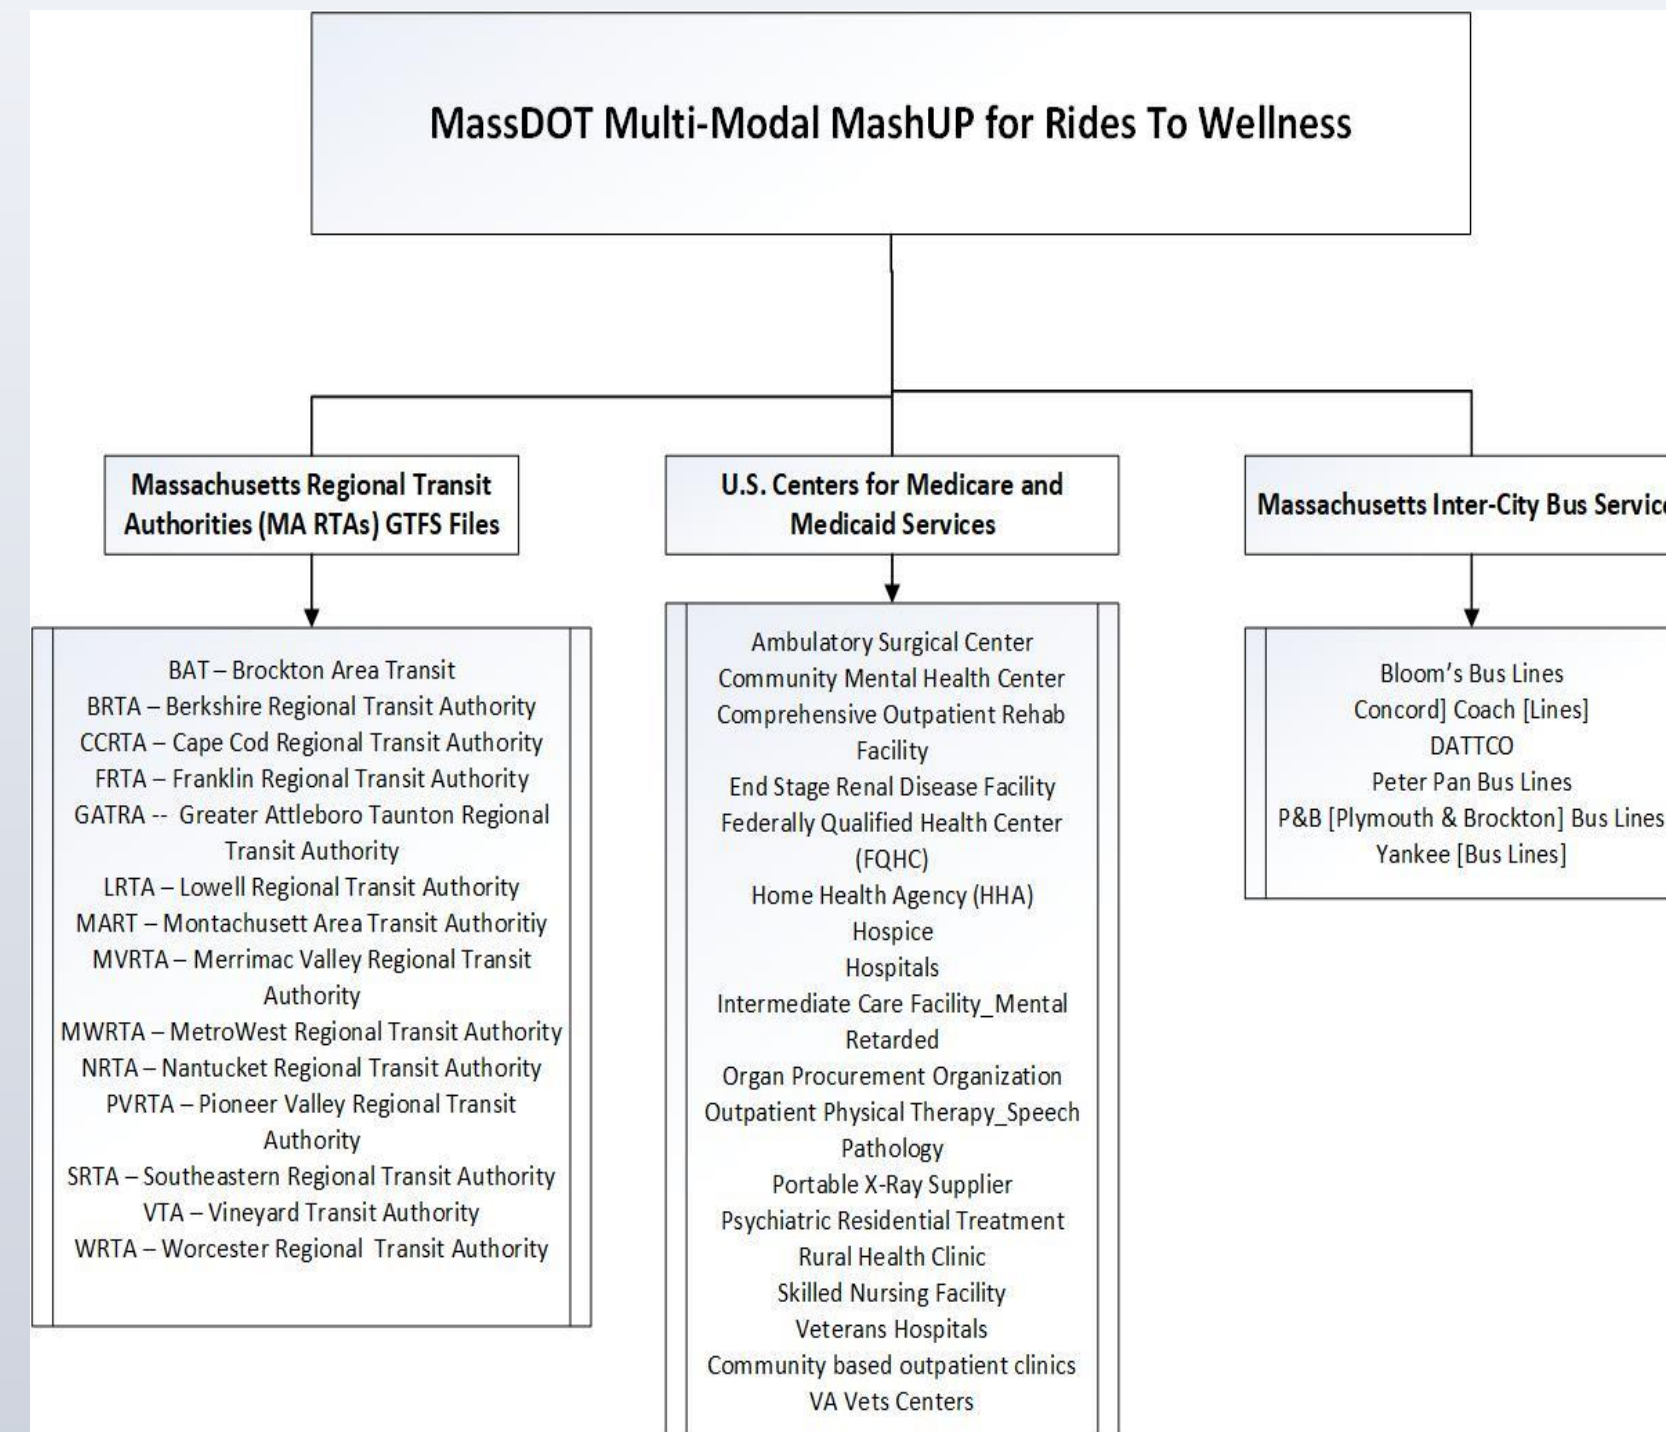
MassDOT Multi-Modal MashUP for Rides To Wellness

Massachusetts Regional Transit Authorities (MA RTAs) GTFS Files

BAT – Brockton Area Transit
BRTA – Berkshire Regional Transit Authority
CCRTA – Cape Cod Regional Transit Authority
FRTA – Franklin Regional Transit Authority
GATRA -- Greater Attleboro Taunton Regional Transit Authority
LRTA – Lowell Regional Transit Authority
MART – Montachusett Area Transit Authoritiy
MVRTA – Merrimac Valley Regional Transit Authority
MWRTA – MetroWest Regional Transit Authority
NRTA – Nantucket Regional Transit Authority
PVRTA – Pioneer Valley Regional Transit Authority
SRTA – Southeastern Regional Transit Authority
VTA – Vineyard Transit Authority
WRTA – Worcester Regional Transit Authority

U.S. Centers for Medicare and Medicaid Services

Ambulatory Surgical Center
Community Mental Health Center
Comprehensive Outpatient Rehab Facility
End Stage Renal Disease Facility
Federally Qualified Health Center (FQHC)
Home Health Agency (HHA)
Hospice
Hospitals
Intermediate Care Facility_Mental Retarded
Organ Procurement Organization
Outpatient Physical Therapy_Speech Pathology
Portable X-Ray Supplier
Psychiatric Residential Treatment
Rural Health Clinic
Skilled Nursing Facility
Veterans Hospitals
Community based outpatient clinics
VA Vets Centers

Massachusetts Inter-City Bus Servic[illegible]

Bloom's Bus Lines
Concord] Coach [Lines]
DATTCO
Peter Pan Bus Lines
P&B [Plymouth & Brockton] Bus Lines
Yankee [Bus Lines]